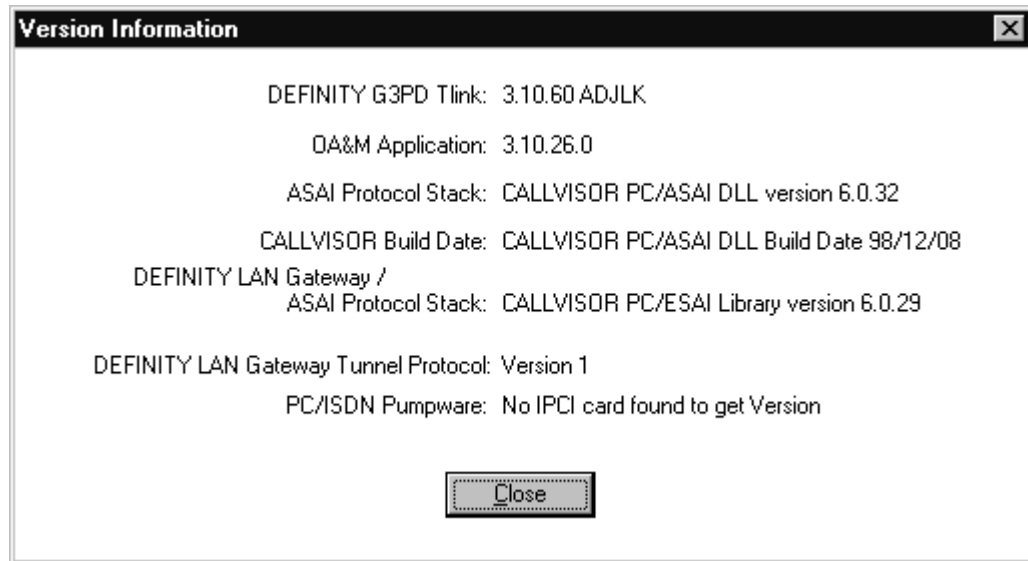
Version Information

DEFINITY G3PD Tlink: 3.10.60 ADJLK

OA&M Application: 3.10.26.0

ASAI Protocol Stack: CALLVISOR PC/ASAI DLL version 6.0.32

CALLVISOR Build Date: CALLVISOR PC/ASAI DLL Build Date 98/12/08

DEFINITY LAN Gateway / ASAI Protocol Stack: CALLVISOR PC/ESAI Library version 6.0.29

DEFINITY LAN Gateway Tunnel Protocol: Version 1

PC/ISDN Pumpware: No IPCI card found to get Version

Close